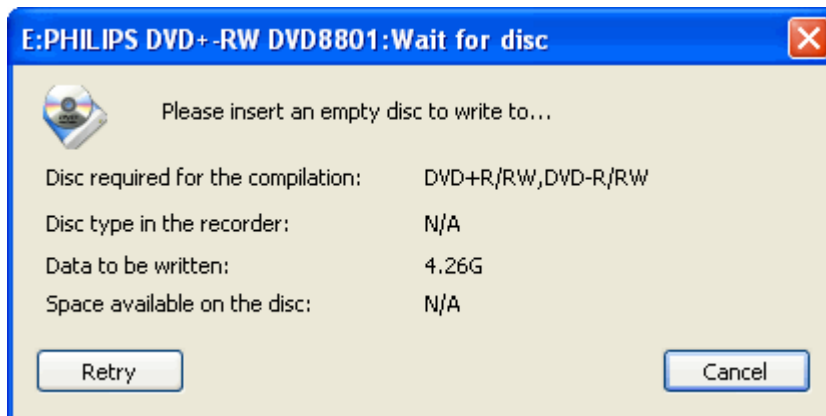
E:PHILIPS DVD+-RW DVD8801:Wait for disc

Please insert an empty disc to write to...

Disc required for the compilation: DVD+R/RW,DVD-R/RW

Disc type in the recorder: N/A

Data to be written: 4.26G

Space available on the disc: N/A

Retry

Cancel